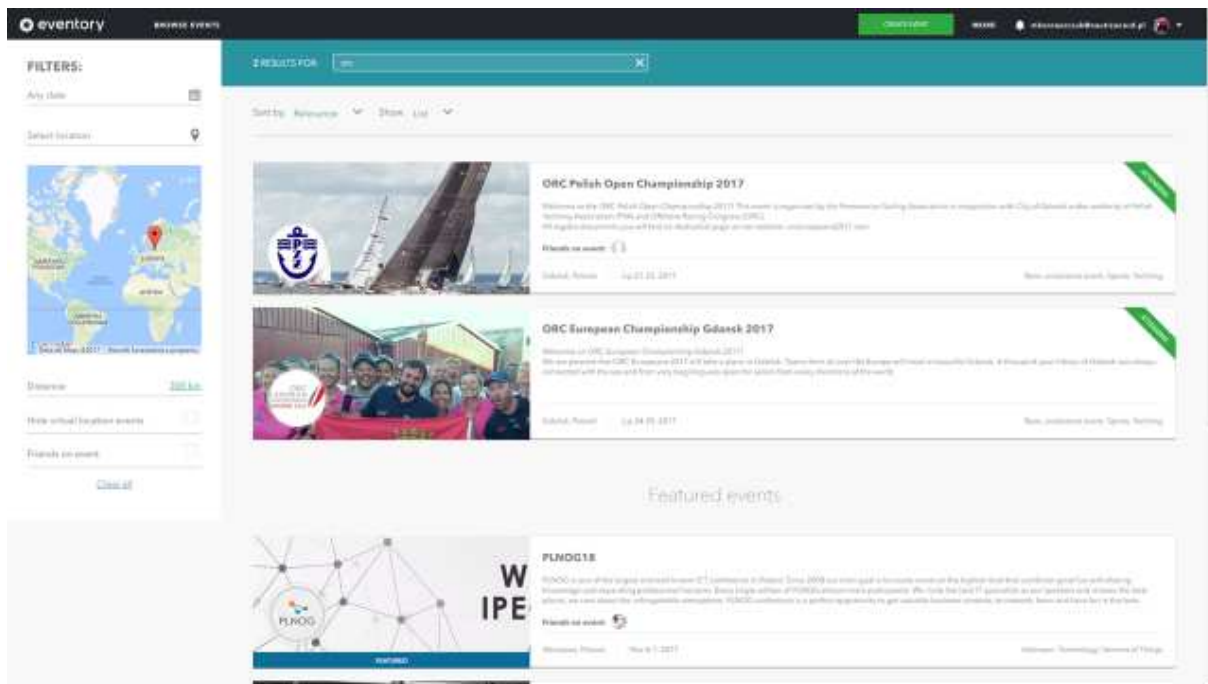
eventory BROWSE EVENTS

CREATE EVENT

FILTERS:

Any date

Select location

Distance

Hide virtual location events

Friends on event

Clear all

2 RESULTS FOR orc

Sort by: Relevance Show: List

ORC Polish Open Championship 2017

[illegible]

Friends on event

Gdańsk, Poland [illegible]

ORC European Championship Gdansk 2017

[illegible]

Gdańsk, Poland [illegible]

Featured events

PLNOG18

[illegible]

Friends on event

Warsaw, Poland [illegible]

FEATURED

PLNOG

W
IPE